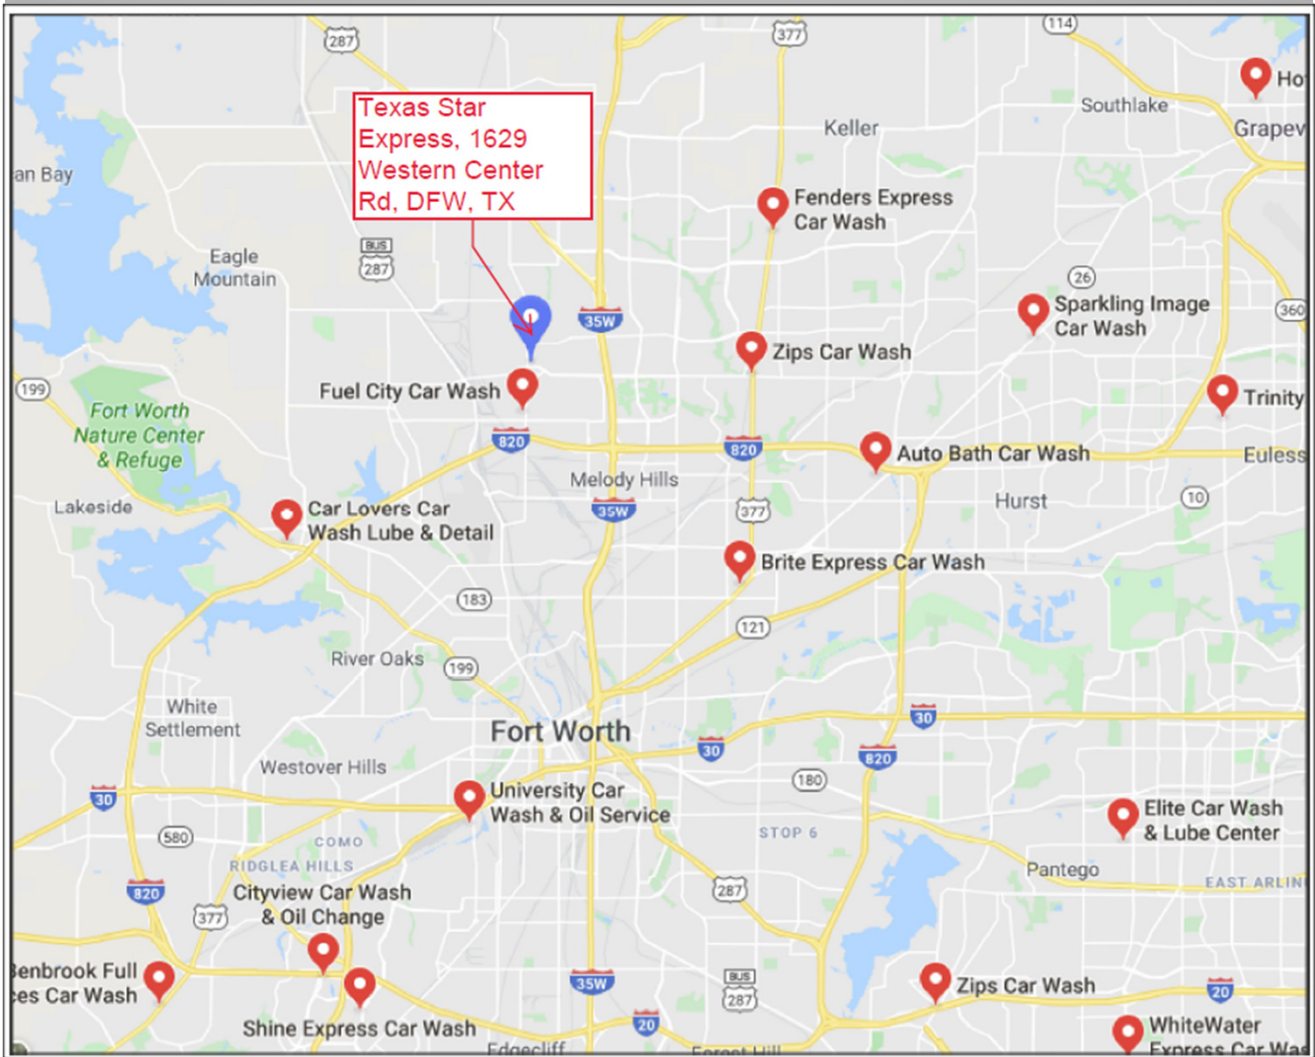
Texas Star Express, 1629 Western Center Rd, DFW, TX

287
377
114
Ho
Southlake
Grapev
Keller
an Bay
Fenders Express Car Wash
Eagle Mountain
BUS 287
26
Sparkling Image Car Wash
360
35W
Zips Car Wash
199
Fuel City Car Wash
Trinity
Fort Worth Nature Center & Refuge
820
820
Auto Bath Car Wash
Euless
Melody Hills
Lakeside
Car Lovers Car Wash Lube & Detail
35W
377
Hurst
10
Brite Express Car Wash
183
121
River Oaks
199
White Settlement
Fort Worth
30
30
Westover Hills
180
820
30
University Car Wash & Oil Service
Elite Car Wash & Lube Center
580
COMO
STOP 6
RIDGLEA HILLS
Pantego
820
Cityview Car Wash & Oil Change
287
EAST ARLIN
377
enbrook Full ces Car Wash
35W
BUS 287
Zips Car Wash
20
Shine Express Car Wash
20
WhiteWater Express Car Wa
Edgecliff
Forest Hill